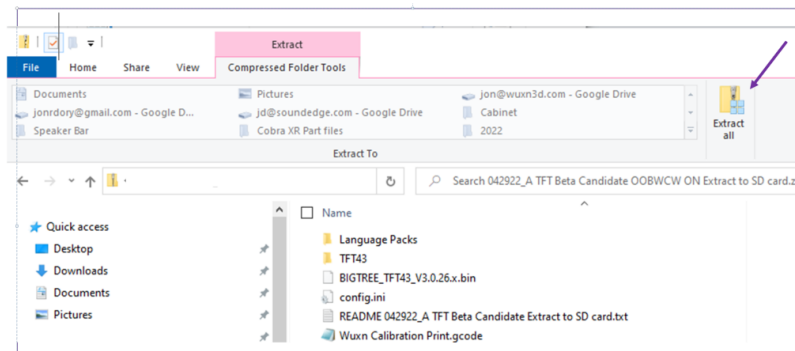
Extract

File Home Share View Compressed Folder Tools

Documents
jonrdory@gmail.com - Google D...
Speaker Bar
Pictures
jd@soundedge.com - Google Drive
Cobra XR Part files
jon@wuxn3d.com - Google Drive
Cabinet
2022

Extract all

Extract To

Search 042922_A TFT Beta Candidate OOBWCW ON Extract to SD card.z

Quick access
Desktop
Downloads
Documents
Pictures

Name
Language Packs
TFT43
BIGTREE_TFT43_V3.0.26.x.bin
config.ini
README 042922_A TFT Beta Candidate Extract to SD card.txt
Wuxn Calibration Print.gcode